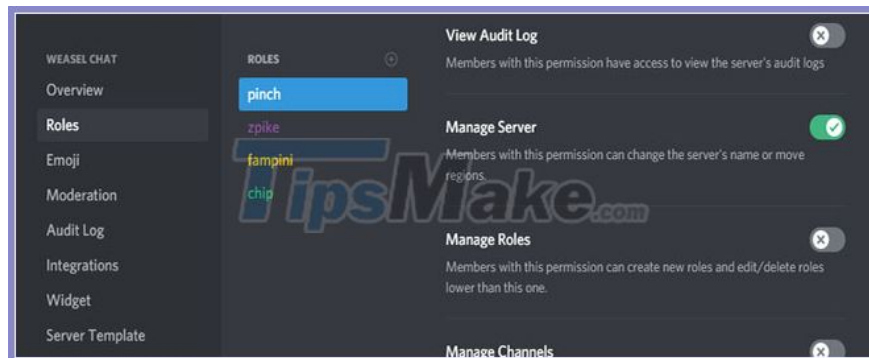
WEASEL CHAT
Overview
Roles
Emoji
Moderation
Audit Log
Integrations
Widget
Server Template

ROLES
pinch
zpike
fampini
chip

View Audit Log
Members with this permission have access to view the server's audit logs

Manage Server
Members with this permission can change the server's name or move regions.

Manage Roles
Members with this permission can create new roles and edit/delete roles lower than this one.

Manage Channels

TipsMake.com